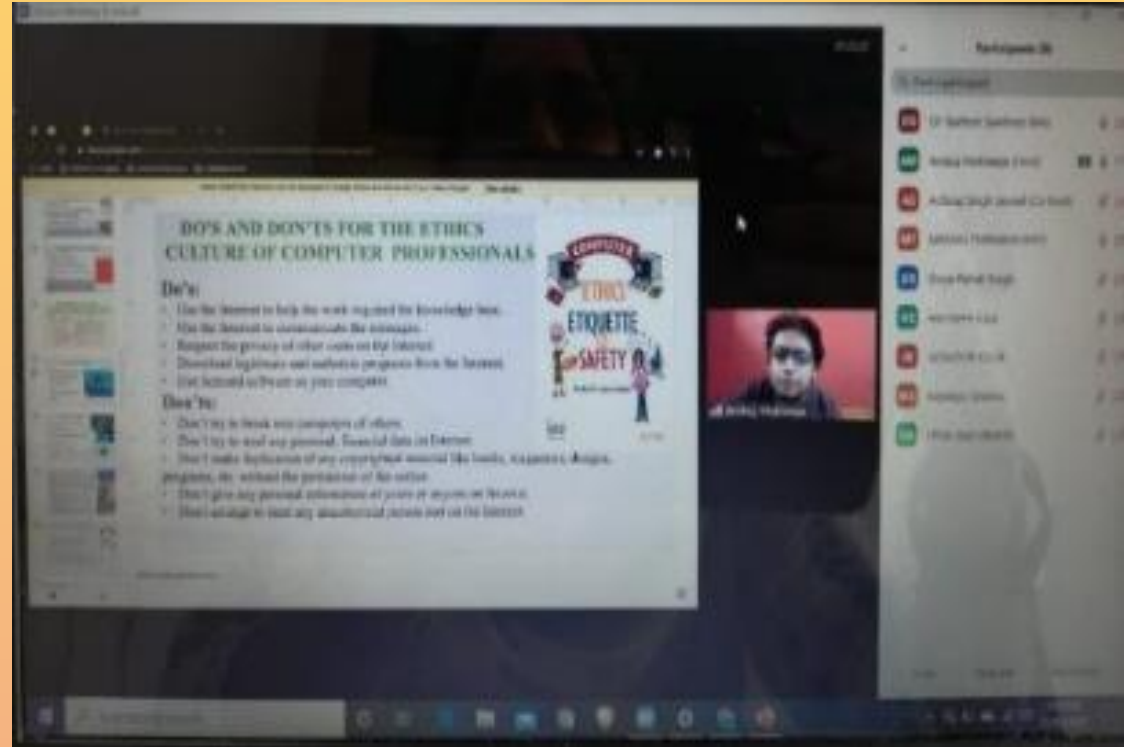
DO'S AND DON'TS FOR THE ETHICS CULTURE OF COMPUTER PROFESSIONALS

Do's:
• Use the Internet to help the work required for knowledge base.
• Use the Internet to communicate the messages.
• Respect the privacy of other users on the Internet.
• Download legitimate and authentic programs from the Internet.
• Use licensed software on your computer.

Don'ts:
• Don't try to break into computers of others.
• Don't try to steal any personal, financial data on Internet.
• Don't make duplicates of any copyrighted material like books, magazines, designs, programs, etc. without the permission of the author.
• Don't give any personal information of yours or anyone on Internet.
• Don't attempt to start any unauthorized person over on the Internet.

COMPUTER
ETHICS
ETIQUETTE
SAFETY

Participants (9)

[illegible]